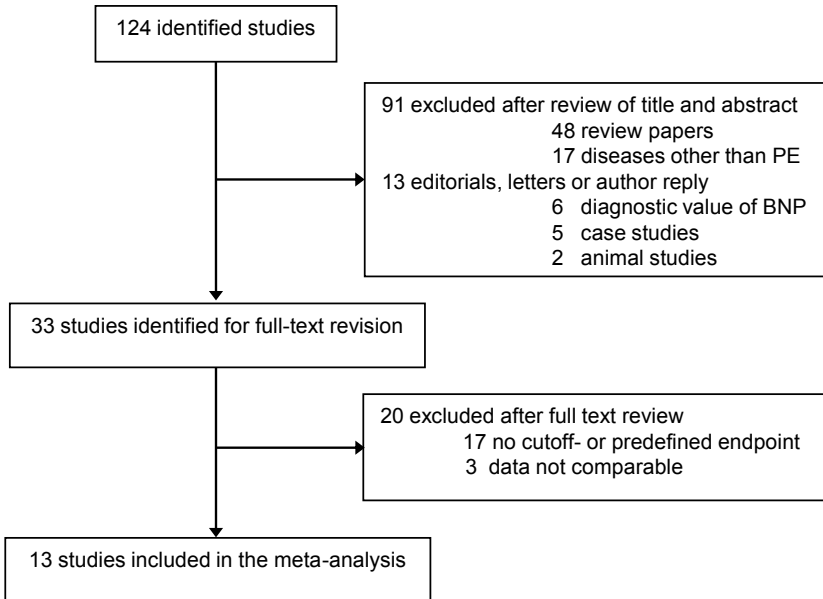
124 identified studies

91 excluded after review of title and abstract
48 review papers
17 diseases other than PE
13 editorials, letters or author reply
6 diagnostic value of BNP
5 case studies
2 animal studies

33 studies identified for full-text revision

20 excluded after full text review
17 no cutoff- or predefined endpoint
3 data not comparable

13 studies included in the meta-analysis